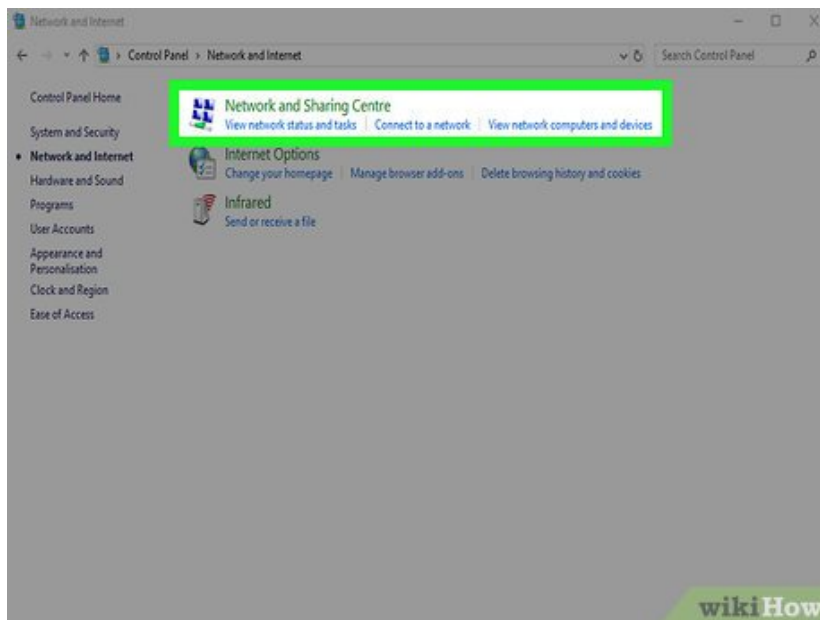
Network and Internet

Control Panel > Network and Internet

Search Control Panel

Control Panel Home

System and Security

Network and Internet

Hardware and Sound

Programs

User Accounts

Appearance and Personalisation

Clock and Region

Ease of Access

Network and Sharing Centre

View network status and tasks | Connect to a network | View network computers and devices

Internet Options

Change your homepage | Manage browser add-ons | Delete browsing history and cookies

Infrared

Send or receive a file

wikiHow